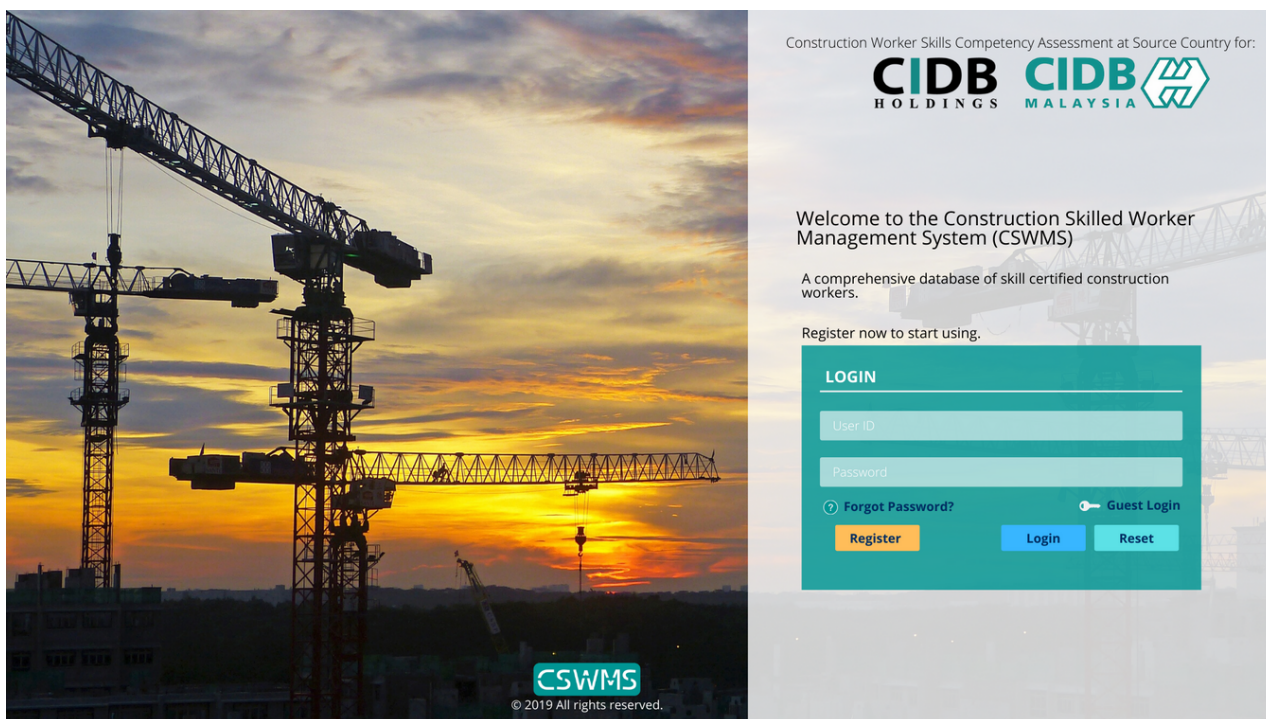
Construction Worker Skills Competency Assessment at Source Country for:

CIDB HOLDINGS

CIDB MALAYSIA

Welcome to the Construction Skilled Worker Management System (CSWMS)

A comprehensive database of skill certified construction workers.

Register now to start using.

LOGIN

User ID

Password

Forgot Password?

Guest Login

Register

Login

Reset

CSWMS

© 2019 All rights reserved.